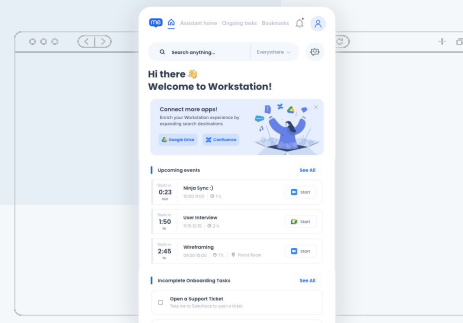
me Assistant home Ongoing tasks Bookmarks

Search anything... Everywhere

Hi there 👋
Welcome to Workstation!

Connect more apps!
Enrich your Workstation experience by expanding search destinations.
Google Drive Confluence

Upcoming events See All

Starts in
0:23
min
Ninja Sync :)
10:00-11:00 1h
START

Starts in
1:50
hr
User Interview
11:15-12:15 2h
START

Starts in
2:45
hr
Wireframing
09:00-15:00 1h Pencil Room
START

Incomplete Onboarding Tasks See All

Open a Support Ticket
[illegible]